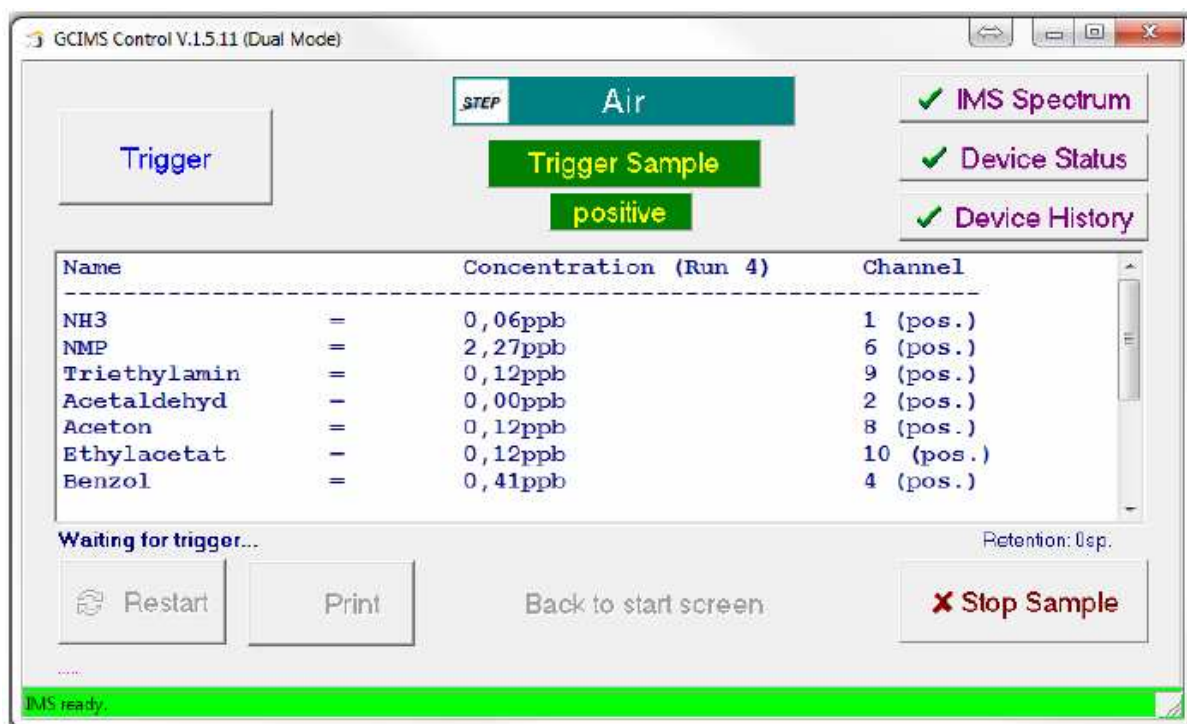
GCIMS Control V.1.5.11 (Dual Mode)

Trigger

STEP Air

Trigger Sample

positive

✔ IMS Spectrum

✔ Device Status

✔ Device History

| Name | | Concentration (Run 4) | Channel |
|---|---|---|---|
| NH3 | = | 0,06ppb | 1 (pos.) |
| NMP | = | 2,27ppb | 6 (pos.) |
| Triethylamin | = | 0,12ppb | 9 (pos.) |
| Acetaldehyd | = | 0,00ppb | 2 (pos.) |
| Aceton | = | 0,12ppb | 8 (pos.) |
| Ethylacetat | = | 0,12ppb | 10 (pos.) |
| Benzol | = | 0,41ppb | 4 (pos.) |

Waiting for trigger...

Retention: 0sp.

Restart

Print

Back to start screen

✘ Stop Sample

IMS ready.